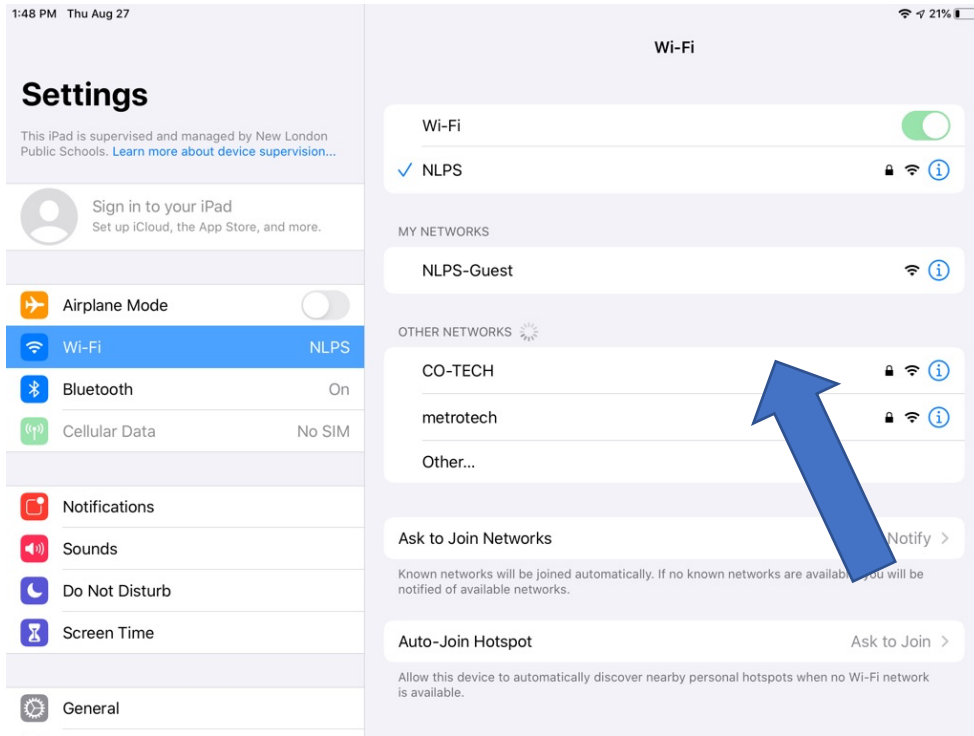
1:48 PM Thu Aug 27

21%

Settings

This iPad is supervised and managed by New London Public Schools. Learn more about device supervision...

Sign in to your iPad
Set up iCloud, the App Store, and more.

Airplane Mode

Wi-Fi NLPS

Bluetooth On

Cellular Data No SIM

Notifications

Sounds

Do Not Disturb

Screen Time

General

Wi-Fi

Wi-Fi

✓ NLPS

MY NETWORKS

NLPS-Guest

OTHER NETWORKS

CO-TECH

metrotech

Other...

Ask to Join Networks Notify >

Known networks will be joined automatically. If no known networks are availab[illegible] you will be notified of available networks.

Auto-Join Hotspot Ask to Join >

Allow this device to automatically discover nearby personal hotspots when no Wi-Fi network is available.